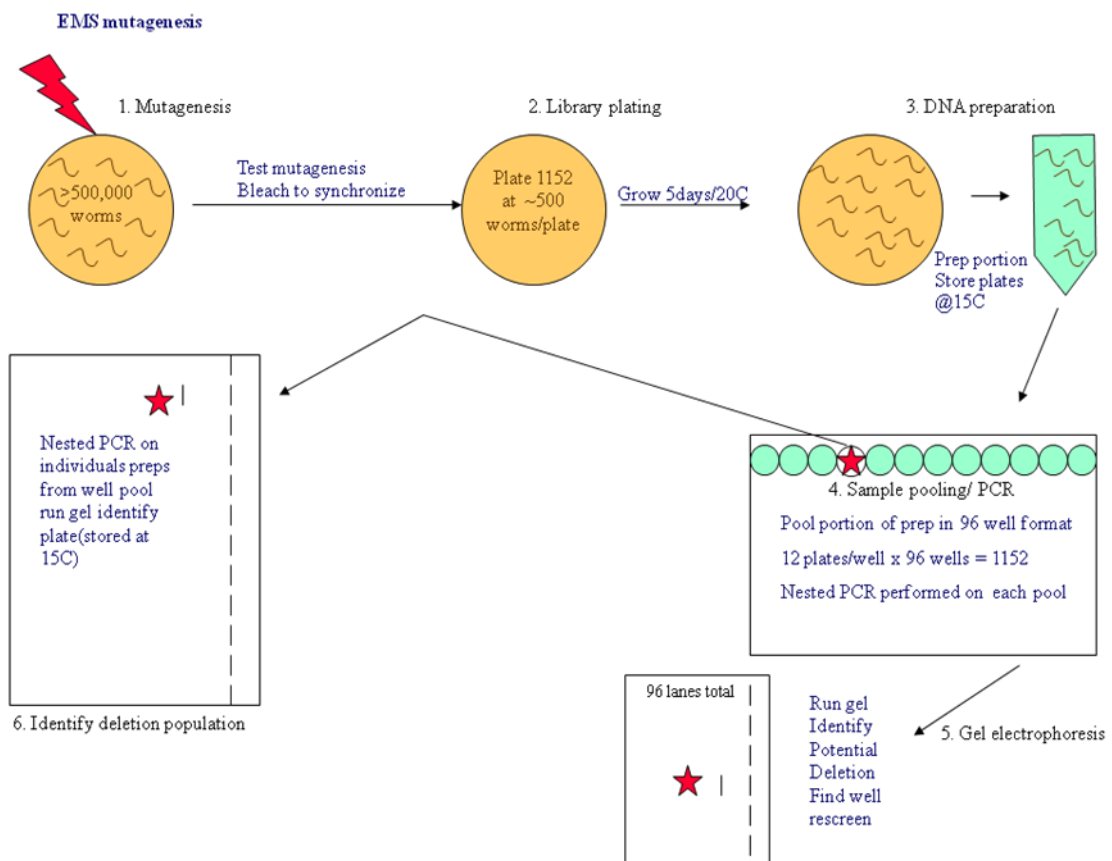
EMS mutagenesis

1. Mutagenesis

>500,000 worms

Test mutagenesis
Bleach to synchronize

2. Library plating

Plate 1152 at ~500 worms/plate

Grow 5days/20C

3. DNA preparation

Prep portion
Store plates @15C

Nested PCR on individuals preps from well pool run gel identify plate(stored at 15C)

6. Identify deletion population

4. Sample pooling/ PCR

Pool portion of prep in 96 well format

12 plates/well x 96 wells = 1152

Nested PCR performed on each pool

96 lanes total

Run gel
Identify
Potential
Deletion
Find well
rescreen

5. Gel electrophoresis